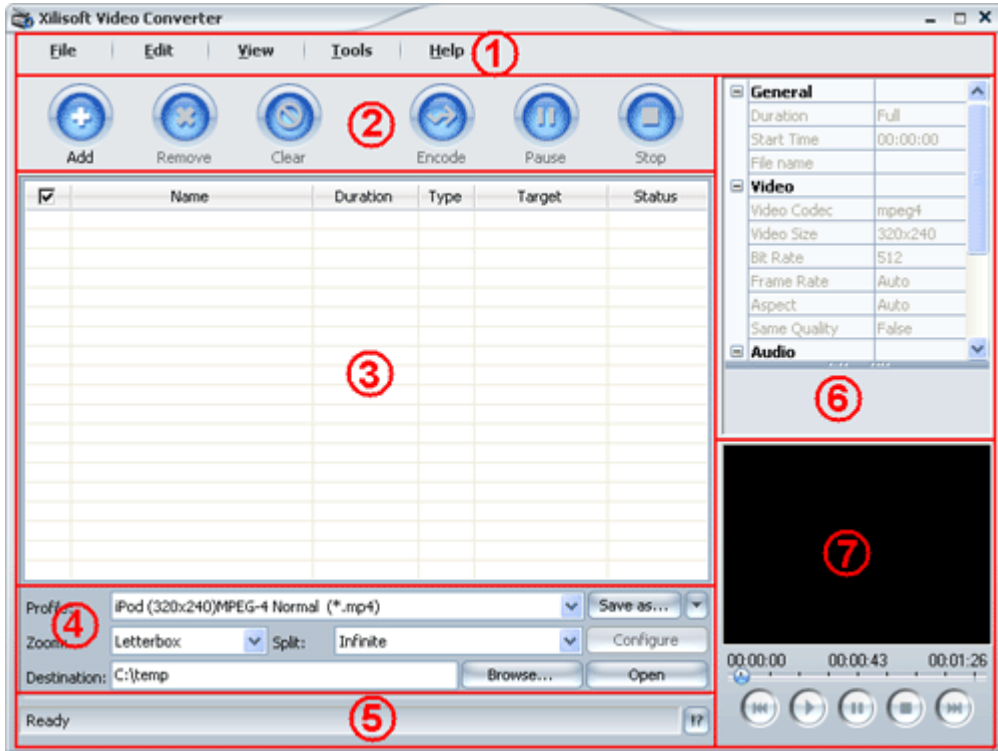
Xilisoft Video Converter

File | Edit | View | Tools | Help ①

Add Remove Clear ② Encode Pause Stop

| ☑ | Name | Duration | Type | Target | Status |
|---|---|---|---|---|---|

③

Profile: ④ iPod (320x240)MPEG-4 Normal (*.mp4) Save as...
Zoom: Letterbox Split: Infinite Configure
Destination: C:\temp Browse... Open

Ready ⑤ ?

General
| Duration | Full |
|---|---|
| Start Time | 00:00:00 |
| File name | |

Video
| Video Codec | mpeg4 |
|---|---|
| Video Size | 320x240 |
| Bit Rate | 512 |
| Frame Rate | Auto |
| Aspect | Auto |
| Same Quality | False |

Audio

⑥

⑦

00:00:00 00:00:43 00:01:26